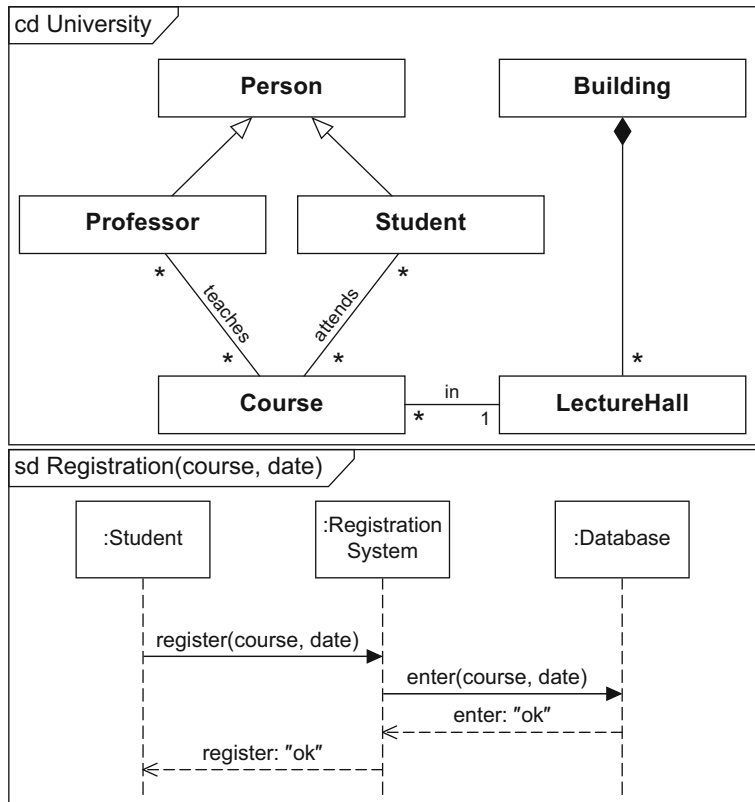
cd University

Person

Building

Professor

Student

*

teaches

*

attends

*

*

*

Course

in

*

1

LectureHall

sd Registration(course, date)

:Student

:Registration System

:Database

register(course, date)

enter(course, date)

enter: "ok"

register: "ok"